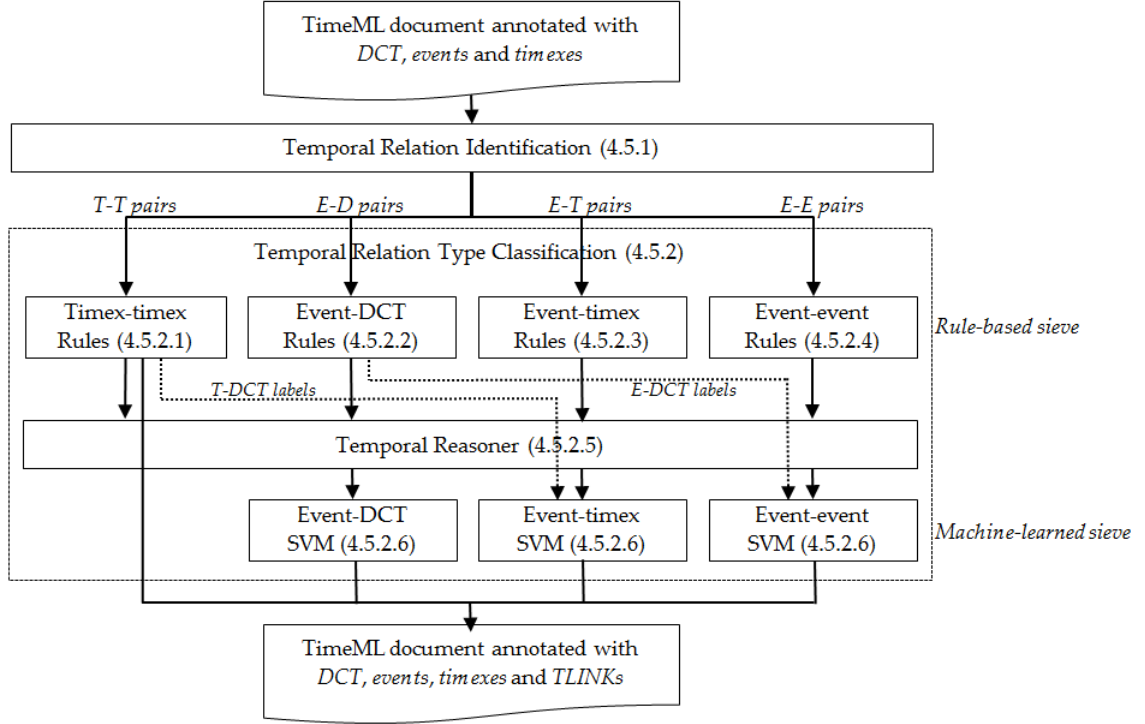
TimeML document annotated with *DCT*, *events* and *timexes*

Temporal Relation Identification (4.5.1)

*T-T pairs*

*E-D pairs*

*E-T pairs*

*E-E pairs*

Temporal Relation Type Classification (4.5.2)

Timex-timex Rules (4.5.2.1)

Event-DCT Rules (4.5.2.2)

Event-timex Rules (4.5.2.3)

Event-event Rules (4.5.2.4)

*Rule-based sieve*

*T-DCT labels*

*E-DCT labels*

Temporal Reasoner (4.5.2.5)

Event-DCT SVM (4.5.2.6)

Event-timex SVM (4.5.2.6)

Event-event SVM (4.5.2.6)

*Machine-learned sieve*

TimeML document annotated with *DCT*, *events*, *timexes* and *TLINKs*